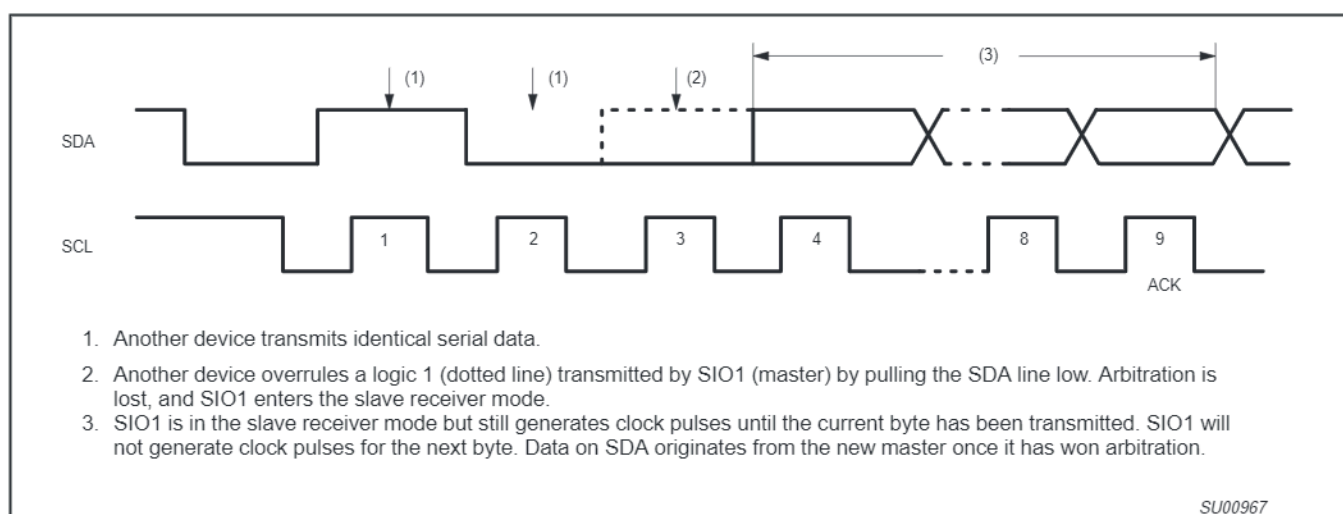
(1)

(1)

(2)

(3)

SDA

SCL

1

2

3

4

8

9

ACK

1. Another device transmits identical serial data.

2. Another device overrules a logic 1 (dotted line) transmitted by SIO1 (master) by pulling the SDA line low. Arbitration is lost, and SIO1 enters the slave receiver mode.

3. SIO1 is in the slave receiver mode but still generates clock pulses until the current byte has been transmitted. SIO1 will not generate clock pulses for the next byte. Data on SDA originates from the new master once it has won arbitration.

SU00967